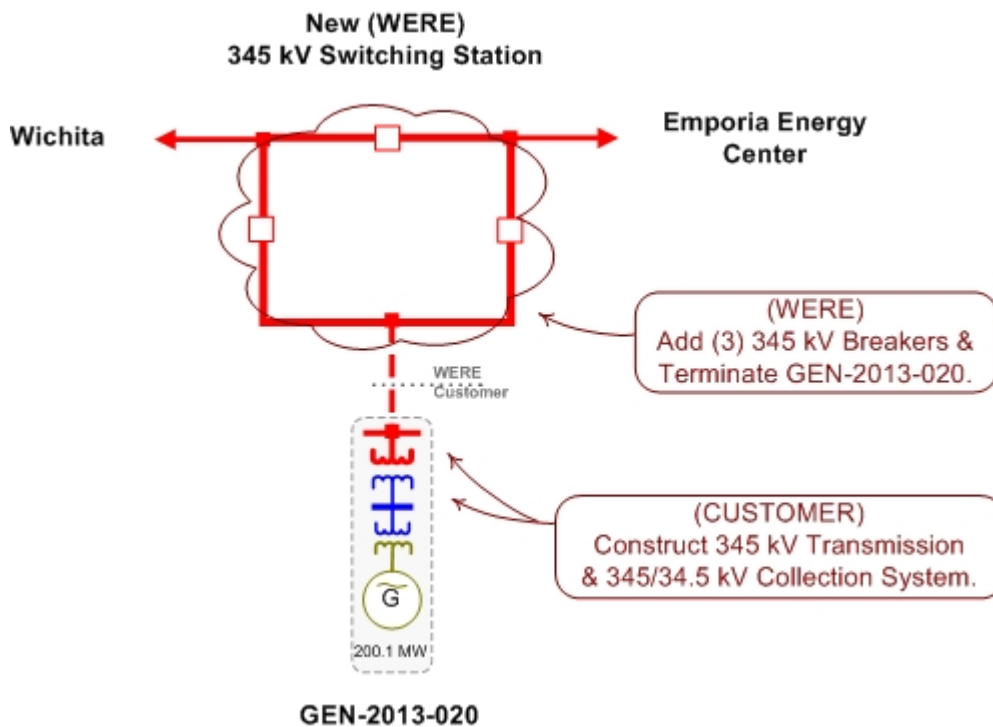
New (WERE)
345 kV Switching Station

Wichita

Emporia Energy Center

(WERE)
Add (3) 345 kV Breakers & Terminate GEN-2013-020.

WERE
Customer

(CUSTOMER)
Construct 345 kV Transmission & 345/34.5 kV Collection System.

G

200.1 MW

GEN-2013-020